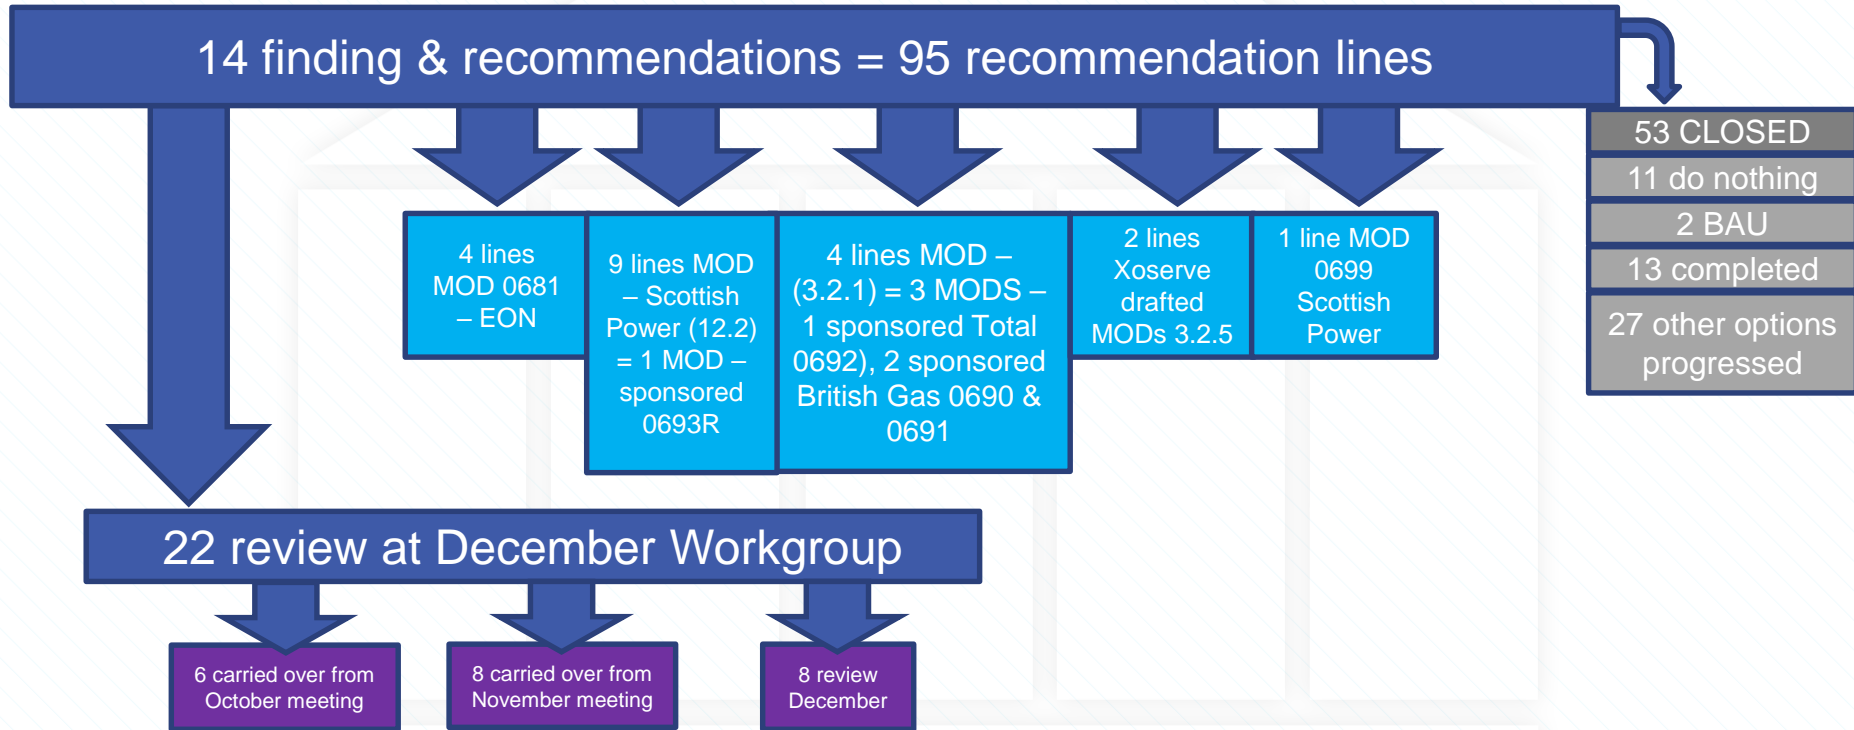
14 finding & recommendations = 95 recommendation lines

4 lines MOD 0681 – EON

9 lines MOD – Scottish Power (12.2) = 1 MOD – sponsored 0693R

4 lines MOD – (3.2.1) = 3 MODS – 1 sponsored Total 0692), 2 sponsored British Gas 0690 & 0691

2 lines Xoserve drafted MODs 3.2.5

1 line MOD 0699 Scottish Power

53 CLOSED
11 do nothing
2 BAU
13 completed
27 other options progressed

22 review at December Workgroup

6 carried over from October meeting

8 carried over from November meeting

8 review December